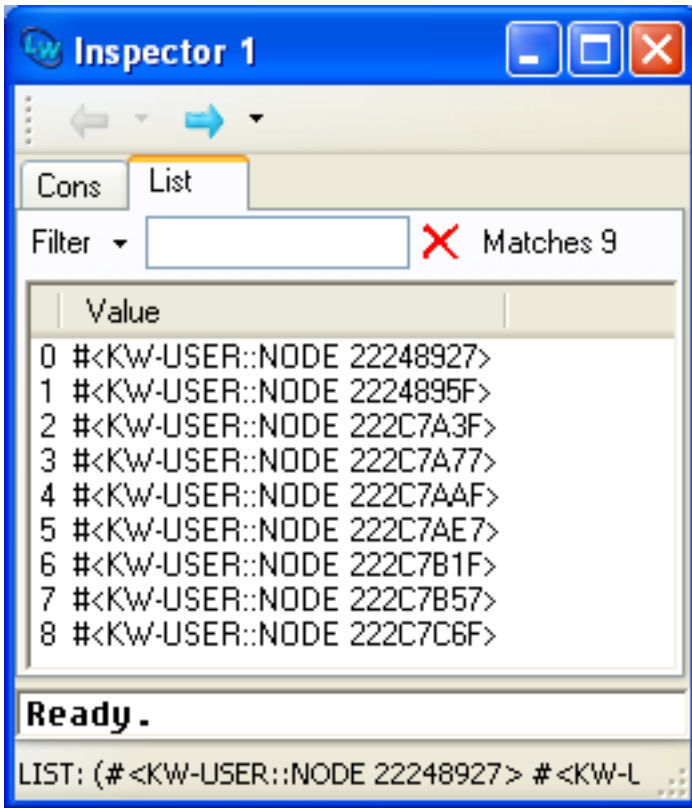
Inspector 1

Cons | List

Filter ▾ Matches 9

| | Value |
|---|---|
| 0 | #<KW-USER::NODE 22248927> |
| 1 | #<KW-USER::NODE 2224895F> |
| 2 | #<KW-USER::NODE 222C7A3F> |
| 3 | #<KW-USER::NODE 222C7A77> |
| 4 | #<KW-USER::NODE 222C7AAF> |
| 5 | #<KW-USER::NODE 222C7AE7> |
| 6 | #<KW-USER::NODE 222C7B1F> |
| 7 | #<KW-USER::NODE 222C7B57> |
| 8 | #<KW-USER::NODE 222C7C6F> |

Ready.

LIST: (#<KW-USER::NODE 22248927> #<KW-L